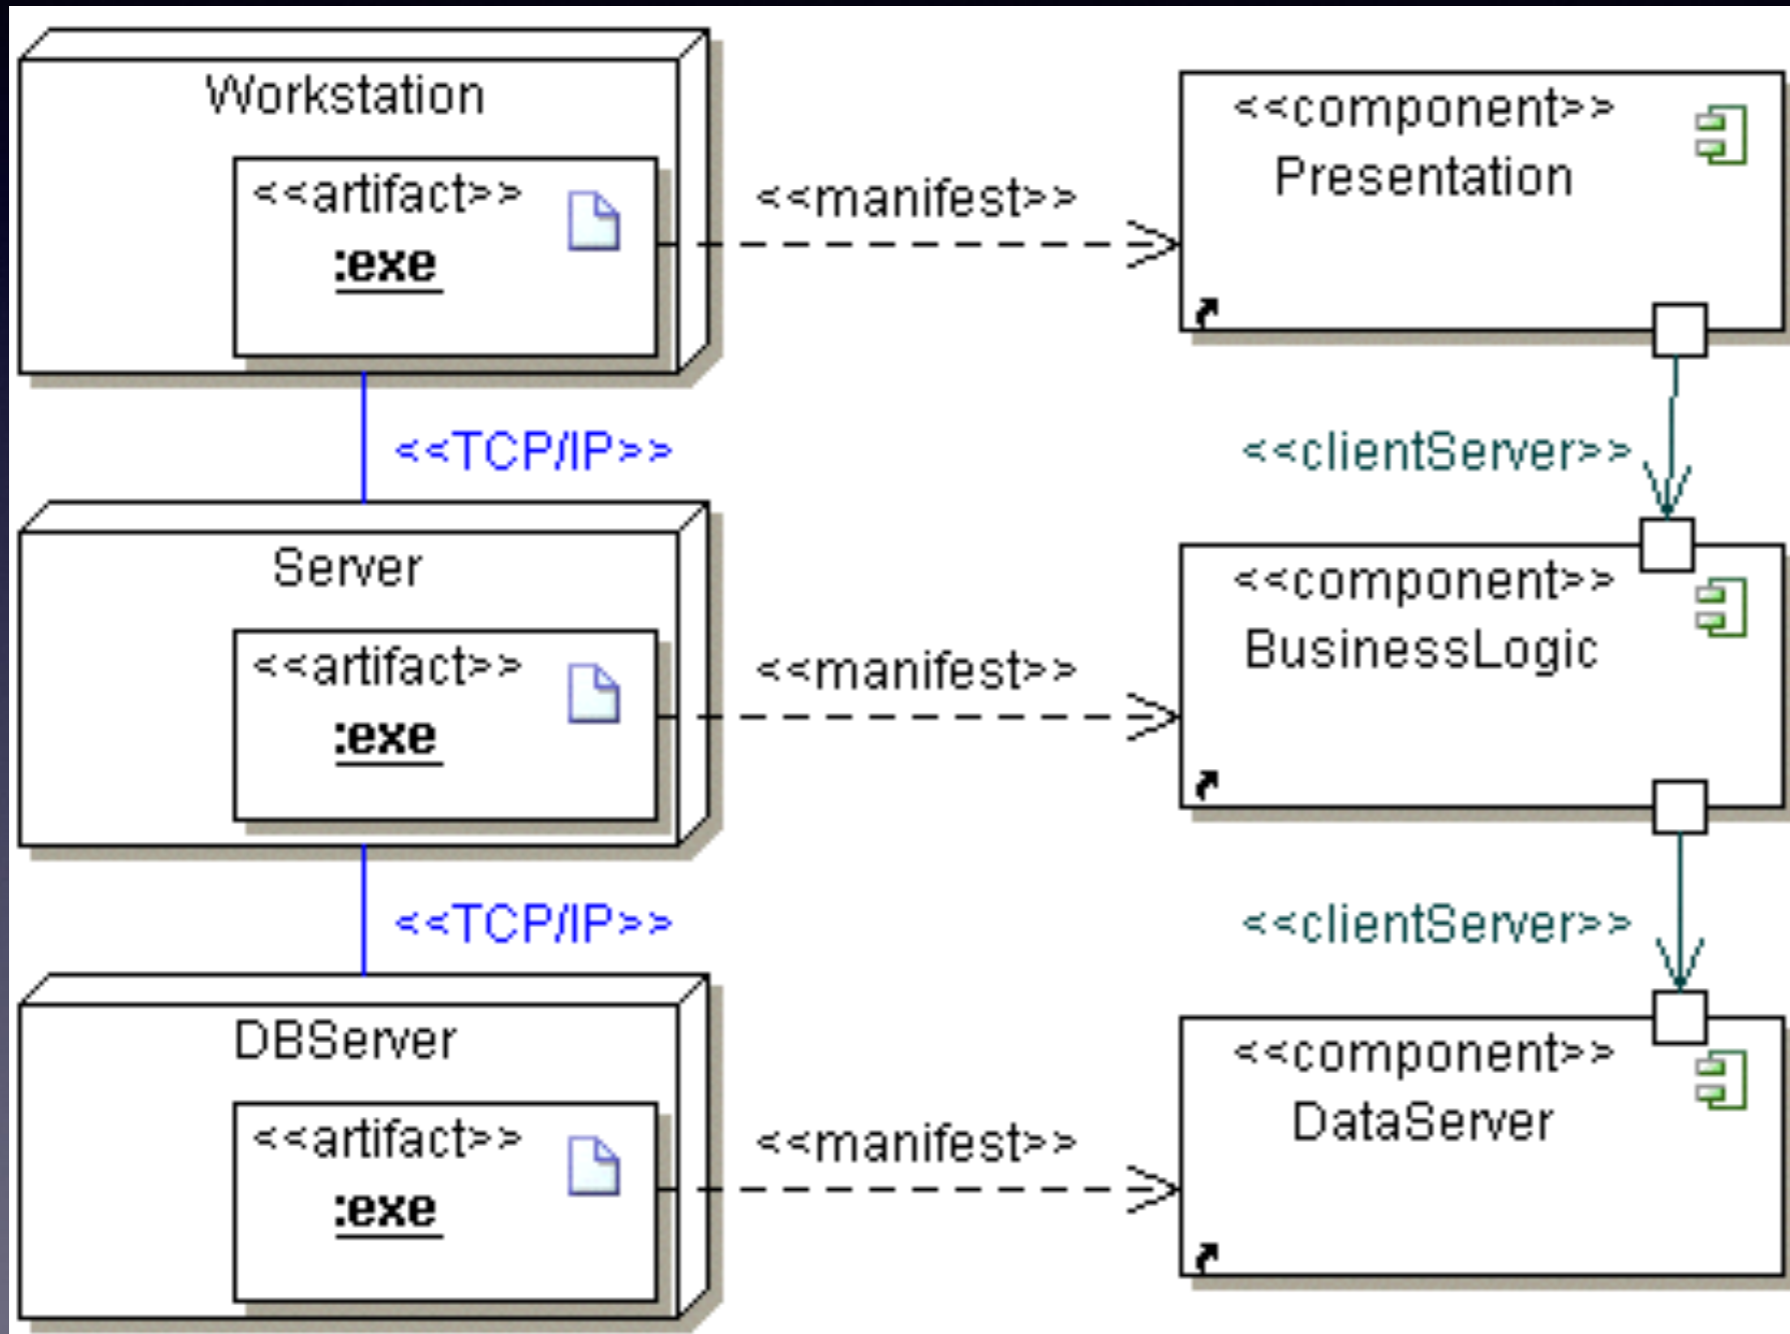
Workstation

<<artifact>>
:exe

<<manifest>>

<<component>>
Presentation

<<TCP/IP>>

<<clientServer>>

Server

<<artifact>>
:exe

<<manifest>>

<<component>>
BusinessLogic

<<TCP/IP>>

<<clientServer>>

DBServer

<<artifact>>
:exe

<<manifest>>

<<component>>
DataServer